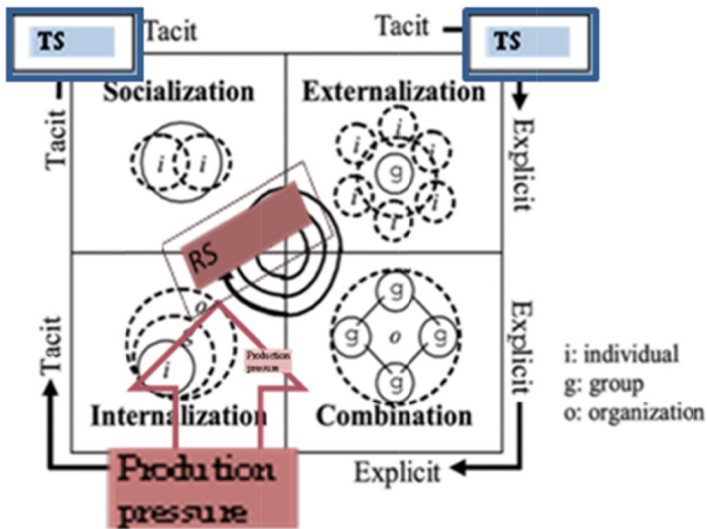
TS

Tacit

Tacit

TS

Socialization

Externalization

Tacit

Explicit

i i

i i i g i i i i

RS

o

i

Production pressure

g g o g g

Tacit

Explicit

i: individual
g: group
o: organization

Internalization

Combination

Explicit

Prodution pressure